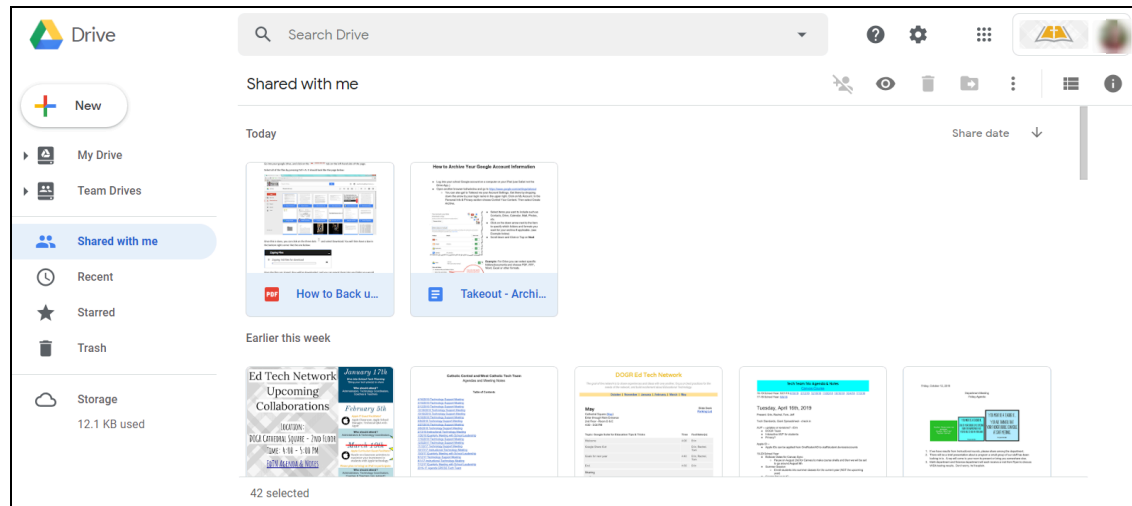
Drive

Search Drive

New

My Drive

Team Drives

Shared with me

Recent

Starred

Trash

Storage

12.1 KB used

Shared with me

Today

Share date

How to Archive Your Google Account Information

PDF How to Back u...

Takeout - Archi...

Earlier this week

Ed Tech Network

Upcoming Collaborations

January 17th

February 8th

March 19th

LOCATION: DOGR CATHEDRAL SQUARE - 2ND FLOOR

TIME: 4:00 - 5:00 PM

DOGR Ed Tech Network

May

Tuesday, April 16th, 2019

42 selected